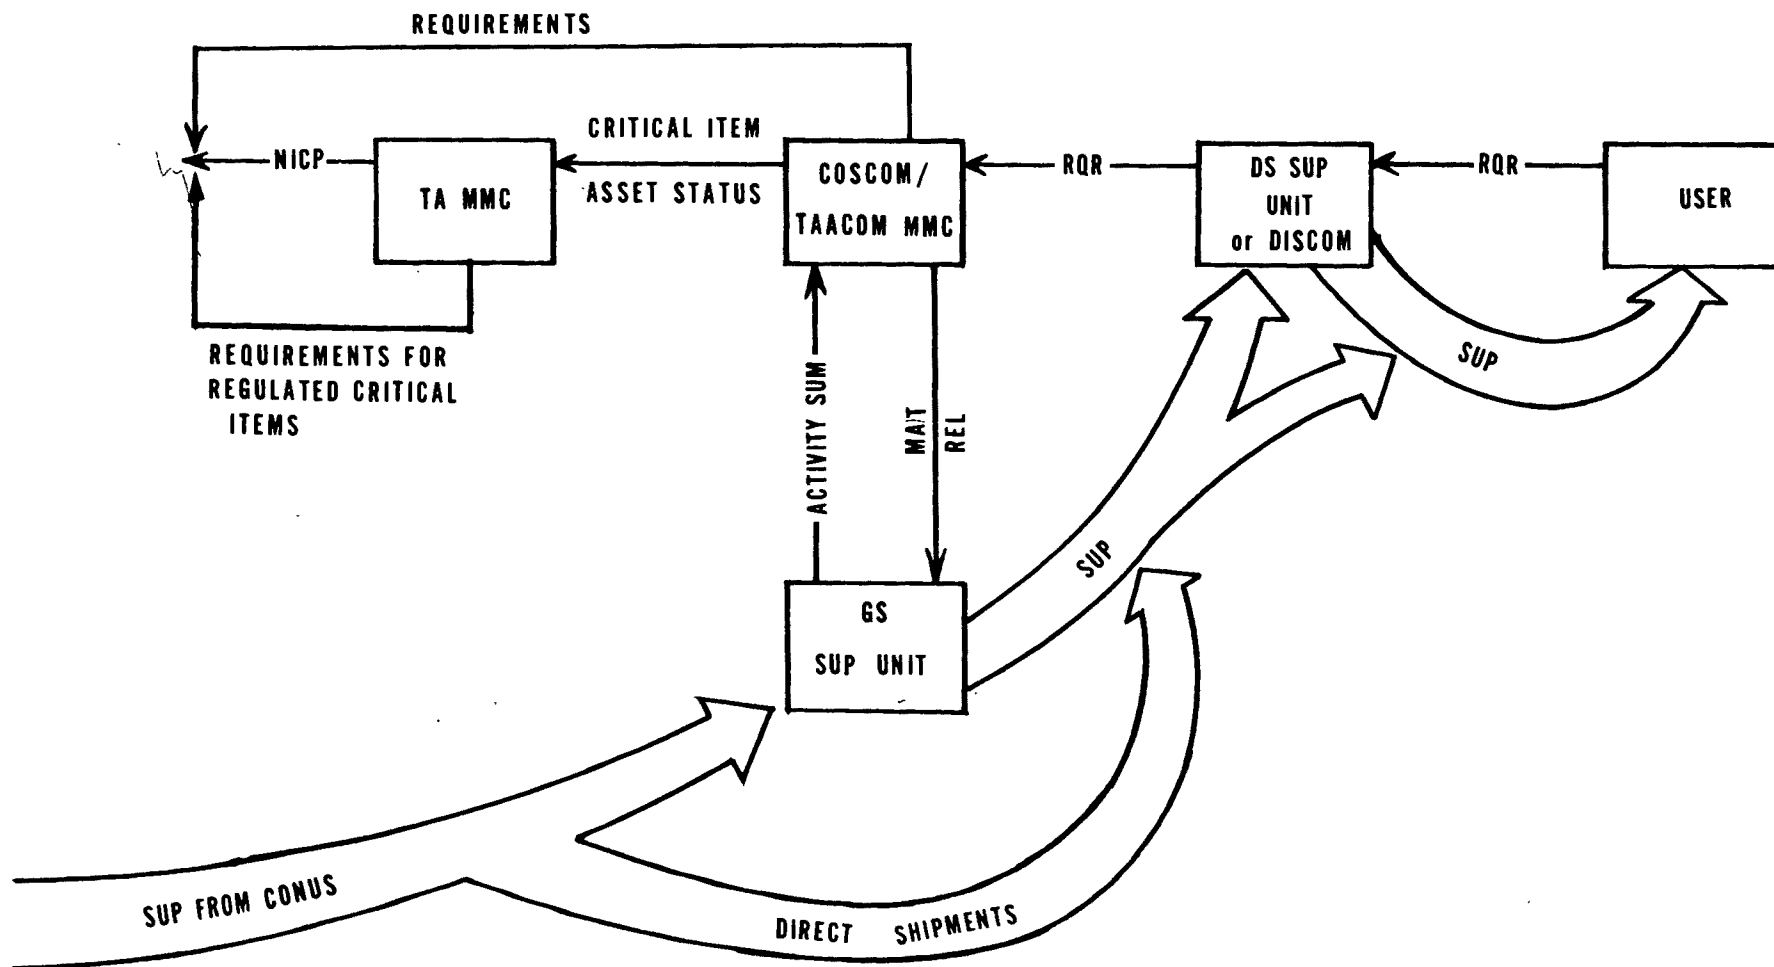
REQUIREMENTS

NICP

TA MMC

CRITICAL ITEM

ASSET STATUS

COSCOM/ TAACOM MMC

RQR

DS SUP UNIT or DISCOM

RQR

USER

REQUIREMENTS FOR REGULATED CRITICAL ITEMS

ACTIVITY SUM

MAT REL

SUP

SUP

GS SUP UNIT

SUP FROM CONUS

DIRECT SHIPMENTS